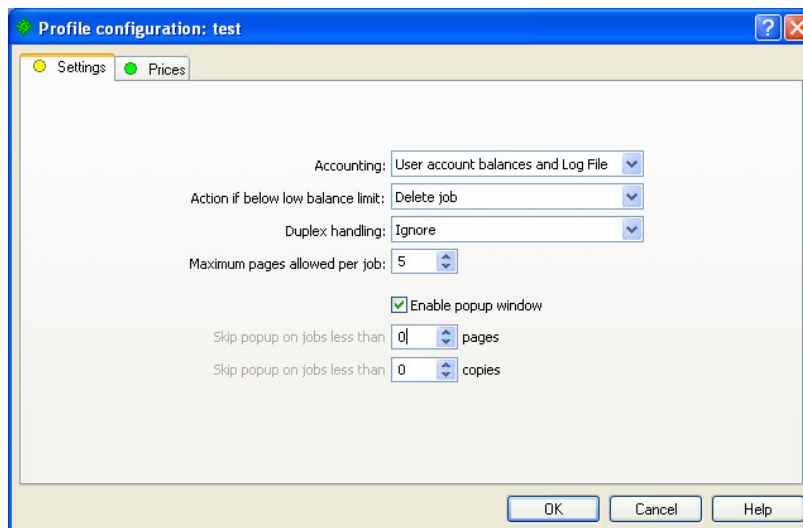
Profile configuration: test

Settings | Prices

Accounting: User account balances and Log File

Action if below low balance limit: Delete job

Duplex handling: Ignore

Maximum pages allowed per job: 5

Enable popup window

Skip popup on jobs less than 0 pages

Skip popup on jobs less than 0 copies

OK | Cancel | Help